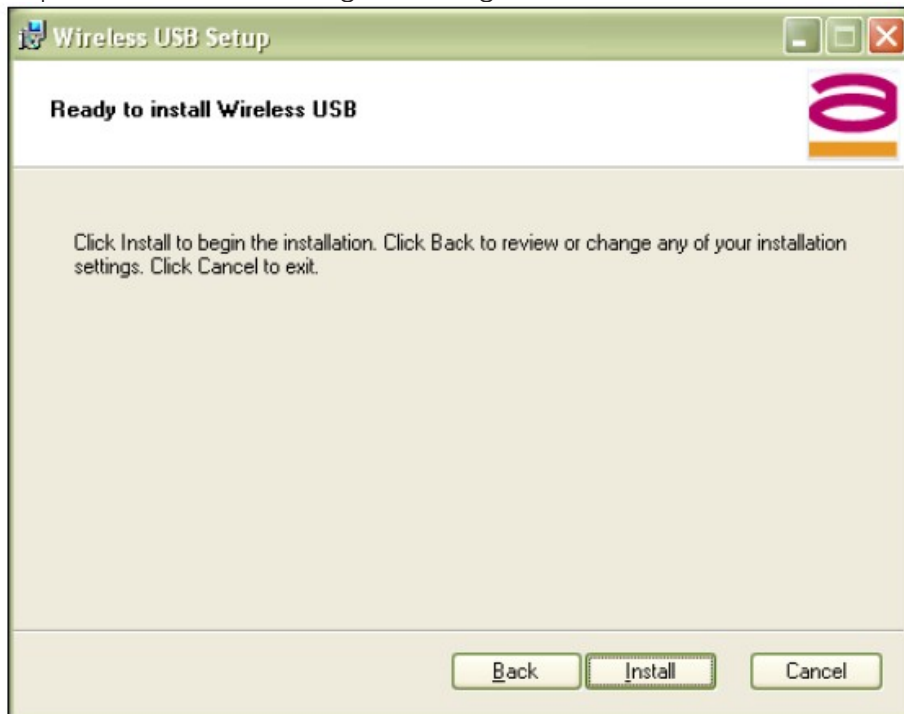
Wireless USB Setup

Ready to install Wireless USB

Click Install to begin the installation. Click Back to review or change any of your installation settings. Click Cancel to exit.

Back Install Cancel